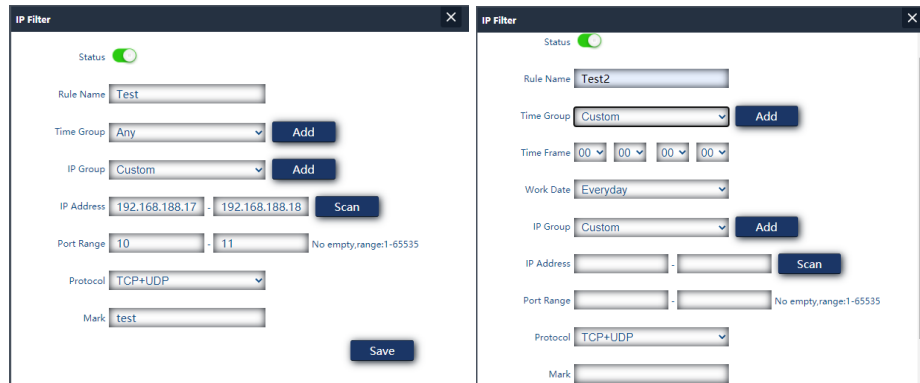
IP Filter
×

Status

Rule Name Test

Time Group Any Add

IP Group Custom Add

IP Address 192.168.188.17 - 192.168.188.18 Scan

Port Range 10 - 11 No empty,range:1-65535

Protocol TCP+UDP

Mark test

Save

IP Filter
×

Status

Rule Name Test2

Time Group Custom Add

Time Frame 00 00 00 00

Work Date Everyday

IP Group Custom Add

IP Address - Scan

Port Range - No empty,range:1-65535

Protocol TCP+UDP

Mark